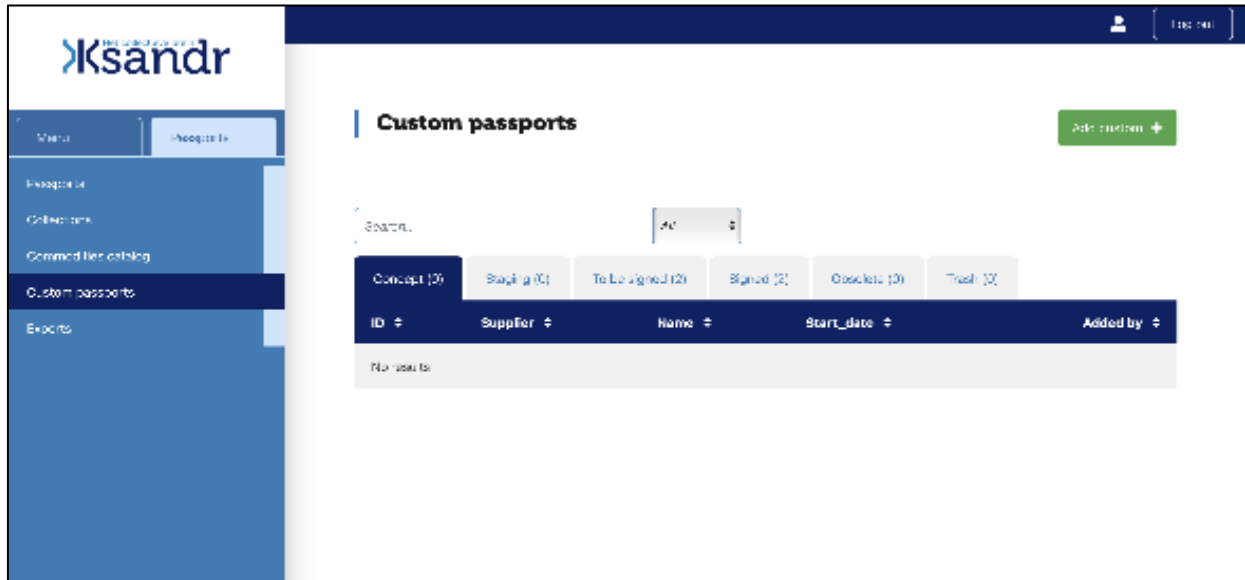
Ksandr

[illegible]

Log out

Menu

Passports

Passports

Collections

Commodities catalog

Custom passports

Exports

Custom passports

Add custom +

Search...

All

Concept (0)

Staging (0)

To be signed (0)

Signed (0)

Obsolete (0)

Trash (0)

| ID ⇕ | Supplier ⇕ | Name ⇕ | Start_date ⇕ | Added by ⇕ |
|---|---|---|---|---|
| No results | | | | |